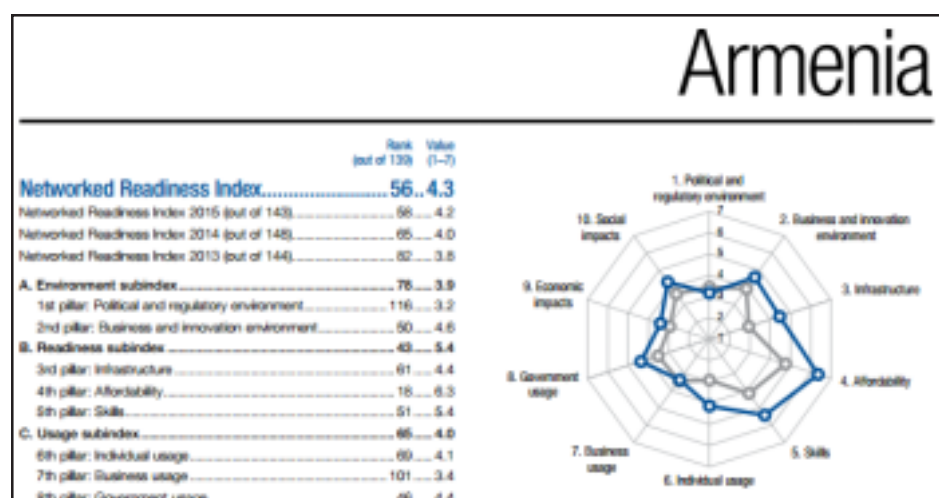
Armenia

| | Rank (out of 139) | Value (1–7) |
|---|---|---|
| **Networked Readiness Index** | **56** | **4.3** |
| Networked Readiness Index 2015 (out of 143) | 58 | 4.2 |
| Networked Readiness Index 2014 (out of 148) | 65 | 4.0 |
| Networked Readiness Index 2013 (out of 144) | 82 | 3.8 |
| **A. Environment subindex** | **78** | **3.9** |
| 1st pillar: Political and regulatory environment | 116 | 3.2 |
| 2nd pillar: Business and innovation environment | 50 | 4.6 |
| **B. Readiness subindex** | **43** | **5.4** |
| 3rd pillar: Infrastructure | 61 | 4.4 |
| 4th pillar: Affordability | 18 | 6.3 |
| 5th pillar: Skills | 51 | 5.4 |
| **C. Usage subindex** | **65** | **4.0** |
| 6th pillar: Individual usage | 69 | 4.1 |
| 7th pillar: Business usage | 101 | 3.4 |
| 8th pillar: Government usage | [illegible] | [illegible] |

1. Political and regulatory environment
2. Business and innovation environment
3. Infrastructure
4. Affordability
5. Skills
6. Individual usage
7. Business usage
8. Government usage
9. Economic impacts
10. Social impacts

7
6
5
4
3
2
1